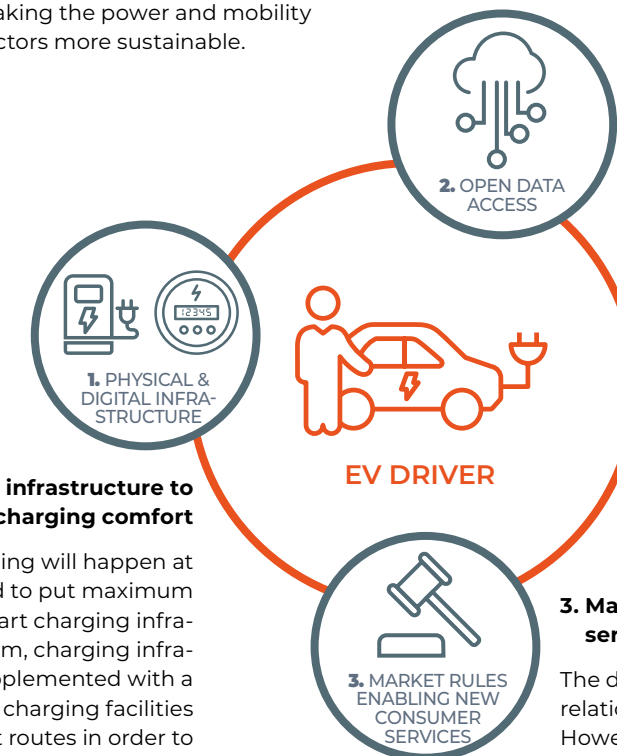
aking the power and mobility
ctors more sustainable.

2. OPEN DATA ACCESS

12345

1. PHYSICAL & DIGITAL INFRASTRUCTURE

EV DRIVER

infrastructure to
charging comfort

ing will happen at
d to put maximum
art charging infra-
m, charging infra-
plemented with a
charging facilities
t routes in order to

3. MARKET RULES ENABLING NEW CONSUMER SERVICES

3. Ma
ser

The d
relatio
Howe